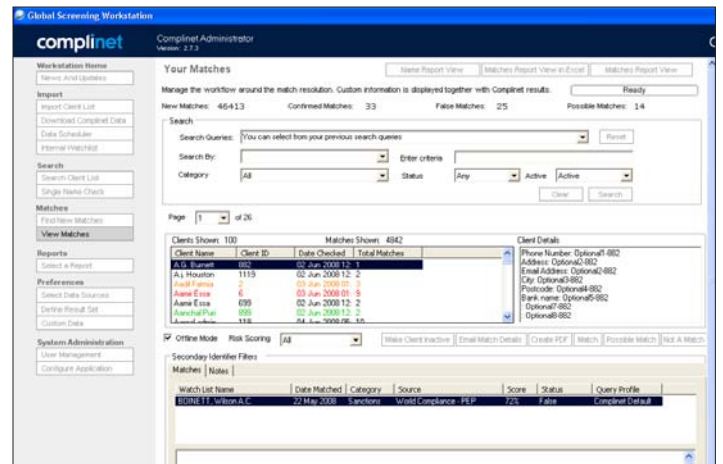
Global Screening Workstation

complinet

Complinet Administrator
Version: 2.7.3

Workstation Home
News And Updates

Import
Import Client List
Download Complinet Data
Data Scheduler
Internal Watchlist

Search
Search Client List
Single Name Check

Matches
Find New Matches
View Matches

Reports
Select a Report

Preferences
Select Data Sources
Define Result Set
Custom Data

System Administration
User Management
Configure Application

Your Matches

Name Report View | Matches Report View in Excel | Matches Report View

Manage the workflow around the match resolution. Custom information is displayed together with Complinet results.

Ready

New Matches: 46413 Confirmed Matches: 33 False Matches: 25 Possible Matches: 14

Search

Search Queries: You can select from your previous search queries | Reset

Search By: | Enter criteria

Category: All | Status: Any | Active: Active

Clear | Search

Page 1 of 26

Clients Shown: 100 Matches Shown: 4842

| Client Name | Client ID | Date Checked | Total Matches |
|---|---|---|---|
| A.G. Burrett | 882 | 02 Jun 2008 12: | 1 |
| A.L Houston | 1119 | 02 Jun 2008 12: | 2 |
| Aadil Fatma | 2 | 03 Jun 2008 01: | 3 |
| Aamir Essa | 6 | 03 Jun 2008 01: | 9 |
| Aamir Essa | 699 | 02 Jun 2008 12: | 2 |
| Aanchal Puri | 899 | 02 Jun 2008 12: | 2 |
| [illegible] | 118 | 04 Jun 2008 06: | 10 |

Client Details
Phone Number: Optional1-882
Address: Optional2-882
Email Address: Optional2-882
City: Optional3-882
Postcode: Optional4-882
Bank name: Optional5-882
Optional7-882
Optional8-882

Offline Mode | Risk Scoring: All

Make Client Inactive | Email Match Details | Create PDF | Match | Possible Match | Not A Match

Secondary Identifier Filters

Matches | Notes

| Watch List Name | Date Matched | Category | Source | Score | Status | Query Profile |
|---|---|---|---|---|---|---|
| BOINETT, Wilson A.C. | 22 May 2008 | Sanctions | World Compliance - PEP | 72% | False | Complinet Default |